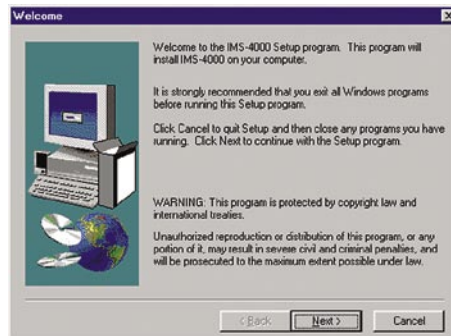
Welcome

Welcome to the IMS-4000 Setup program. This program will install IMS-4000 on your computer.

It is strongly recommended that you exit all Windows programs before running this Setup program.

Click Cancel to quit Setup and then close any programs you have running. Click Next to continue with the Setup program.

WARNING: This program is protected by copyright law and international treaties.

Unauthorized reproduction or distribution of this program, or any portion of it, may result in severe civil and criminal penalties, and will be prosecuted to the maximum extent possible under law.

< Back Next > Cancel